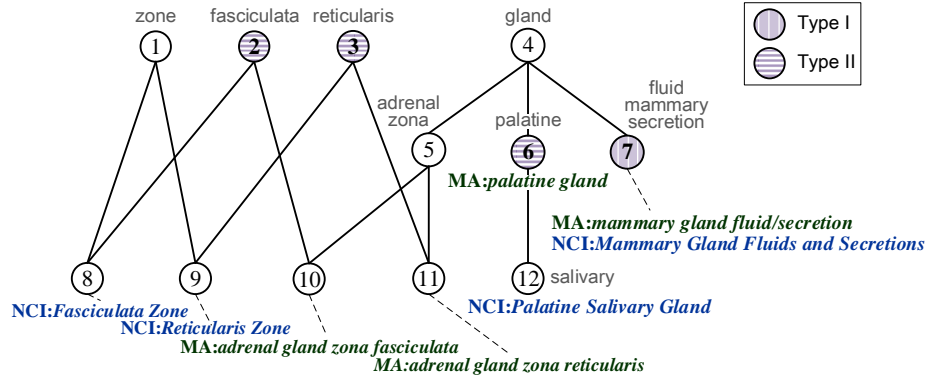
Type I
Type II

zone
fasciculata
reticularis
gland

1
2
3
4

adrenal zona
palatine
fluid mammary secretion

5
6
7

MA:palatine gland

MA:mammary gland fluid/secretion
NCI:Mammary Gland Fluids and Secretions

8
9
10
11
12 salivary

NCI:Fasciculata Zone
NCI:Reticularis Zone
MA:adrenal gland zona fasciculata
MA:adrenal gland zona reticularis
NCI:Palatine Salivary Gland